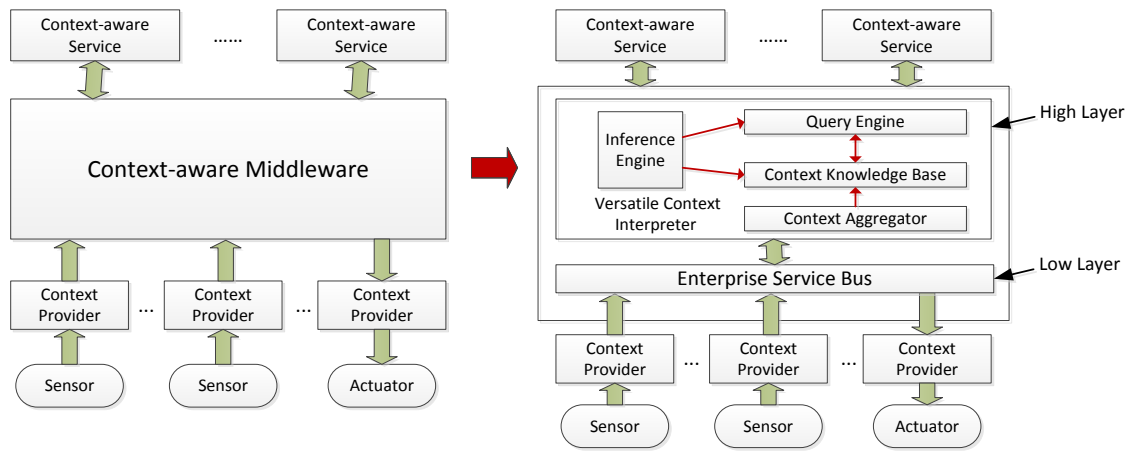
Context-aware Service

......

Context-aware Service

Context-aware Middleware

Context Provider

...

Context Provider

...

Context Provider

Sensor

Sensor

Actuator

Context-aware Service

......

Context-aware Service

High Layer

Inference Engine

Query Engine

Context Knowledge Base

Versatile Context Interpreter

Context Aggregator

Enterprise Service Bus

Low Layer

Context Provider

...

Context Provider

...

Context Provider

Sensor

Sensor

Actuator